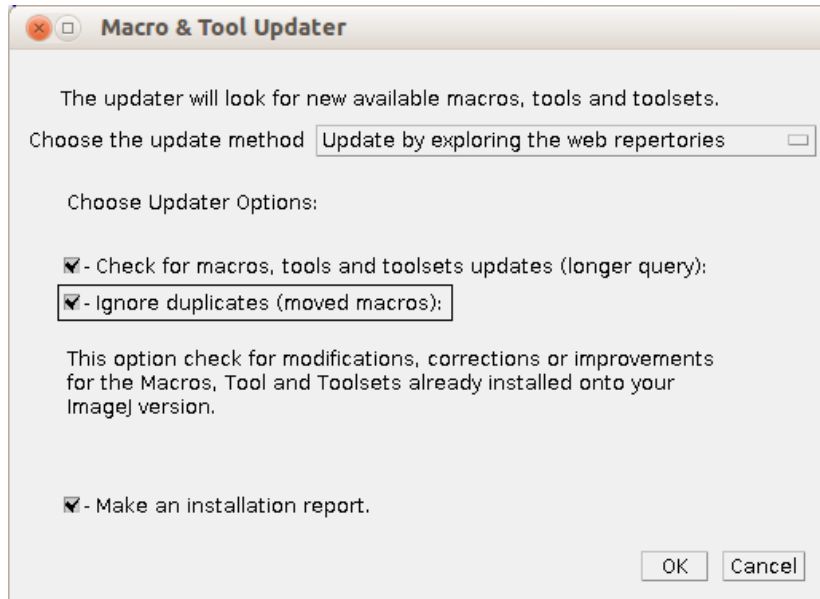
Macro & Tool Updater

The updater will look for new available macros, tools and toolsets.

Choose the update method Update by exploring the web repertories

Choose Updater Options:

- Check for macros, tools and toolsets updates (longer query):

- Ignore duplicates (moved macros):

This option check for modifications, corrections or improvements for the Macros, Tool and Toolsets already installed onto your ImageJ version.

- Make an installation report.

OK Cancel